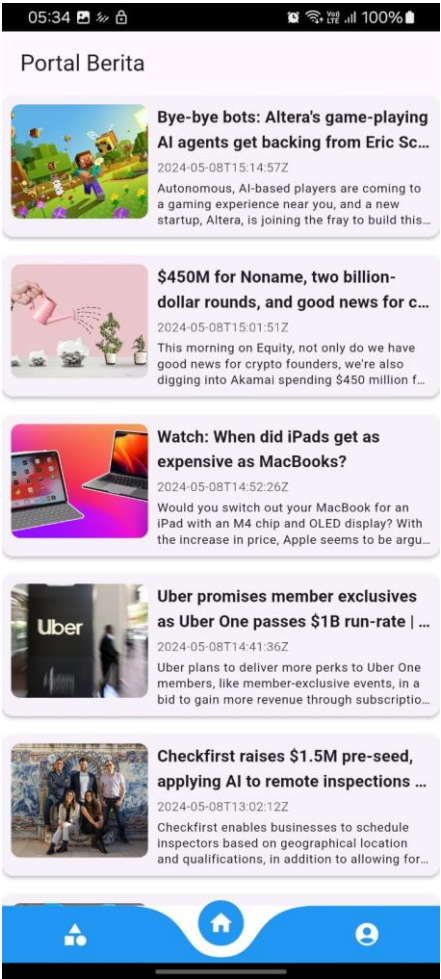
05:34 100%

Portal Berita

Bye-bye bots: Altera's game-playing AI agents get backing from Eric Sc...
2024-05-08T15:14:57Z
Autonomous, AI-based players are coming to a gaming experience near you, and a new startup, Altera, is joining the fray to build this...

$450M for Noname, two billion-dollar rounds, and good news for c...
2024-05-08T15:01:51Z
This morning on Equity, not only do we have good news for crypto founders, we're also digging into Akamai spending $450 million f...

Watch: When did iPads get as expensive as MacBooks?
2024-05-08T14:52:26Z
Would you switch out your MacBook for an iPad with an M4 chip and OLED display? With the increase in price, Apple seems to be argu...

Uber promises member exclusives as Uber One passes $1B run-rate | ...
2024-05-08T14:41:36Z
Uber plans to deliver more perks to Uber One members, like member-exclusive events, in a bid to gain more revenue through subscriptio...

Uber

Checkfirst raises $1.5M pre-seed, applying AI to remote inspections ...
2024-05-08T13:02:12Z
Checkfirst enables businesses to schedule inspectors based on geographical location and qualifications, in addition to allowing for...